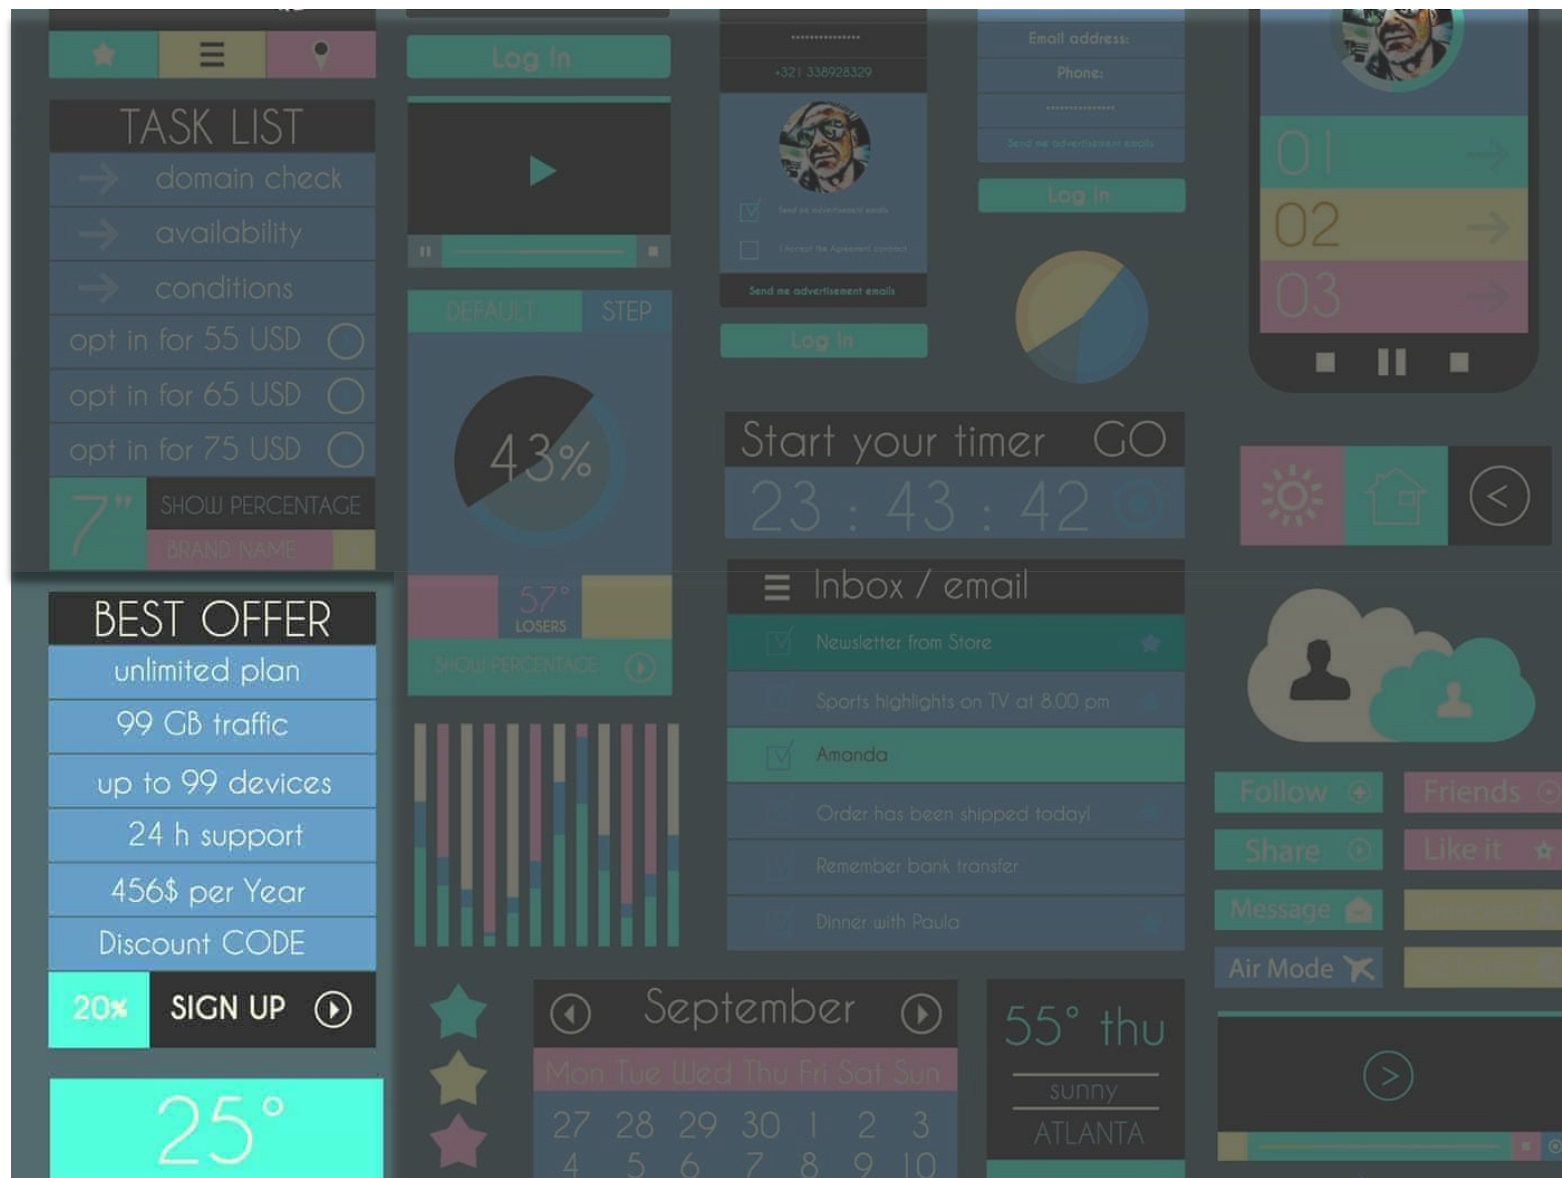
Log In

TASK LIST
domain check
availability
conditions
opt in for 55 USD
opt in for 65 USD
opt in for 75 USD
7"
SHOW PERCENTAGE
BRAND NAME

DEFAULT
STEP
43%
57°
LOSERS
SHOW PERCENTAGE

***************
+321 338928329
Send me advertisement emails
I Accept the Agreement contract
Send me advertisement emails
Log In

Email address:
Phone:
***************
Send me advertisement emails
Log In

01
02
03

Start your timer GO
23 : 43 : 42

Inbox / email
Newsletter from Store
Sports highlights on TV at 8:00 pm
Amanda
Order has been shipped today!
Remember bank transfer
Dinner with Paula

Follow
Friends
Share
Like it
Message
Air Mode

BEST OFFER
unlimited plan
99 GB traffic
up to 99 devices
24 h support
456$ per Year
Discount CODE
20%
SIGN UP

25°

September
Mon Tue Wed Thu Fri Sat Sun
27 28 29 30 1 2 3
4 5 6 7 8 9 10

55° thu
sunny
ATLANTA